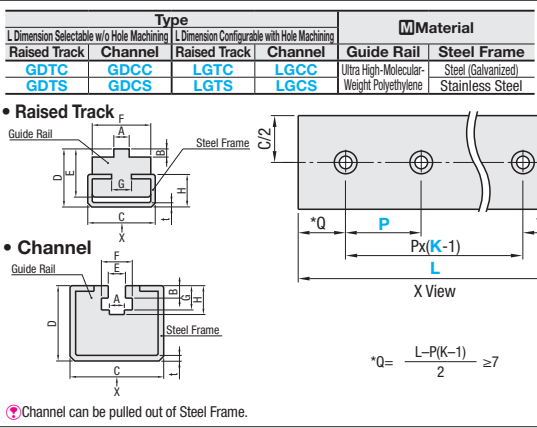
| Type | | | | M Material | |
|---|---|---|---|---|---|
| L Dimension Selectable w/o Hole Machining | | L Dimension Configurable with Hole Machining | | | |
| Raised Track | Channel | Raised Track | Channel | Guide Rail | Steel Frame |
| GDTC | GDCC | LGTC | LGCC | Ultra High-Molecular-Weight Polyethylene | Steel (Galvanized) |
| GDTS | GDCS | LGTS | LGCS | | Stainless Steel |

• Raised Track

Guide Rail
F
A
Steel Frame
B
D
E
G
H
C
X
t

C/2

*Q
P
Px(K-1)
L
X View

• Channel

Guide Rail
F
E
A
G
B
H
D
Steel Frame
C
X
t

*Q= $\frac{L-P(K-1)}{2}$ ≥7

Channel can be pulled out of Steel Frame.